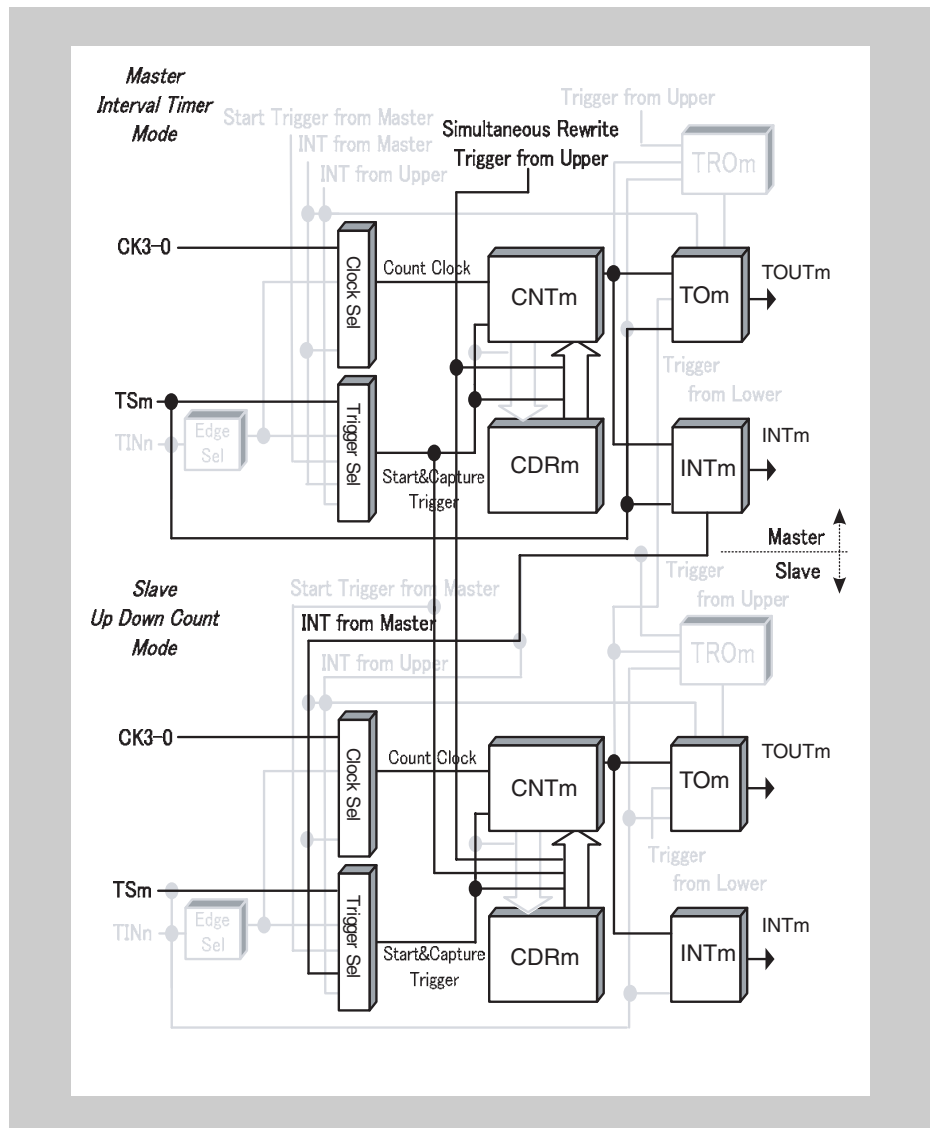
Master
Interval Timer
Mode

Start Trigger from Master
INT from Master
INT from Upper

Trigger from Upper

Simultaneous Rewrite
Trigger from Upper

TROm

CK3-0
Clock Sel
Count Clock
CNTm
TOm
TOUTm

Trigger
from Lower

TSm
TINn
Edge
Sel
Trigger Sel
CDRm
INTm
INTm
Start&Capture
Trigger

Master
Slave

Slave
Up Down Count
Mode

Start Trigger from Master
INT from Master
INT from Upper

Trigger
from Upper

TROm

CK3-0
Clock Sel
Count Clock
CNTm
TOm
TOUTm

Trigger
from Lower

TSm
TINn
Edge
Sel
Trigger Sel
Start&Capture
Trigger
CDRm
INTm
INTm